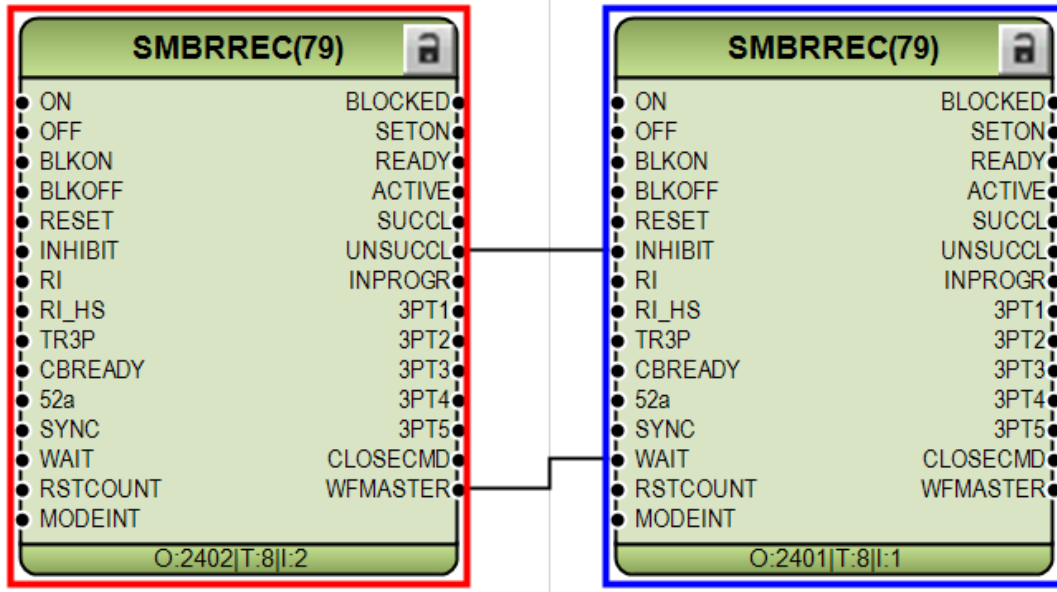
SMBRREC(79)

ON
OFF
BLKON
BLKOFF
RESET
INHIBIT
RI
RI_HS
TR3P
CBREADY
52a
SYNC
WAIT
RSTCOUNT
MODEINT

BLOCKED
SETON
READY
ACTIVE
SUCCL
UNSUCCL
INPROGR
3PT1
3PT2
3PT3
3PT4
3PT5
CLOSECMD
WFMASTER

O:2402|T:8|I:2

SMBRREC(79)

ON
OFF
BLKON
BLKOFF
RESET
INHIBIT
RI
RI_HS
TR3P
CBREADY
52a
SYNC
WAIT
RSTCOUNT
MODEINT

BLOCKED
SETON
READY
ACTIVE
SUCCL
UNSUCCL
INPROGR
3PT1
3PT2
3PT3
3PT4
3PT5
CLOSECMD
WFMASTER

O:2401|T:8|I:1